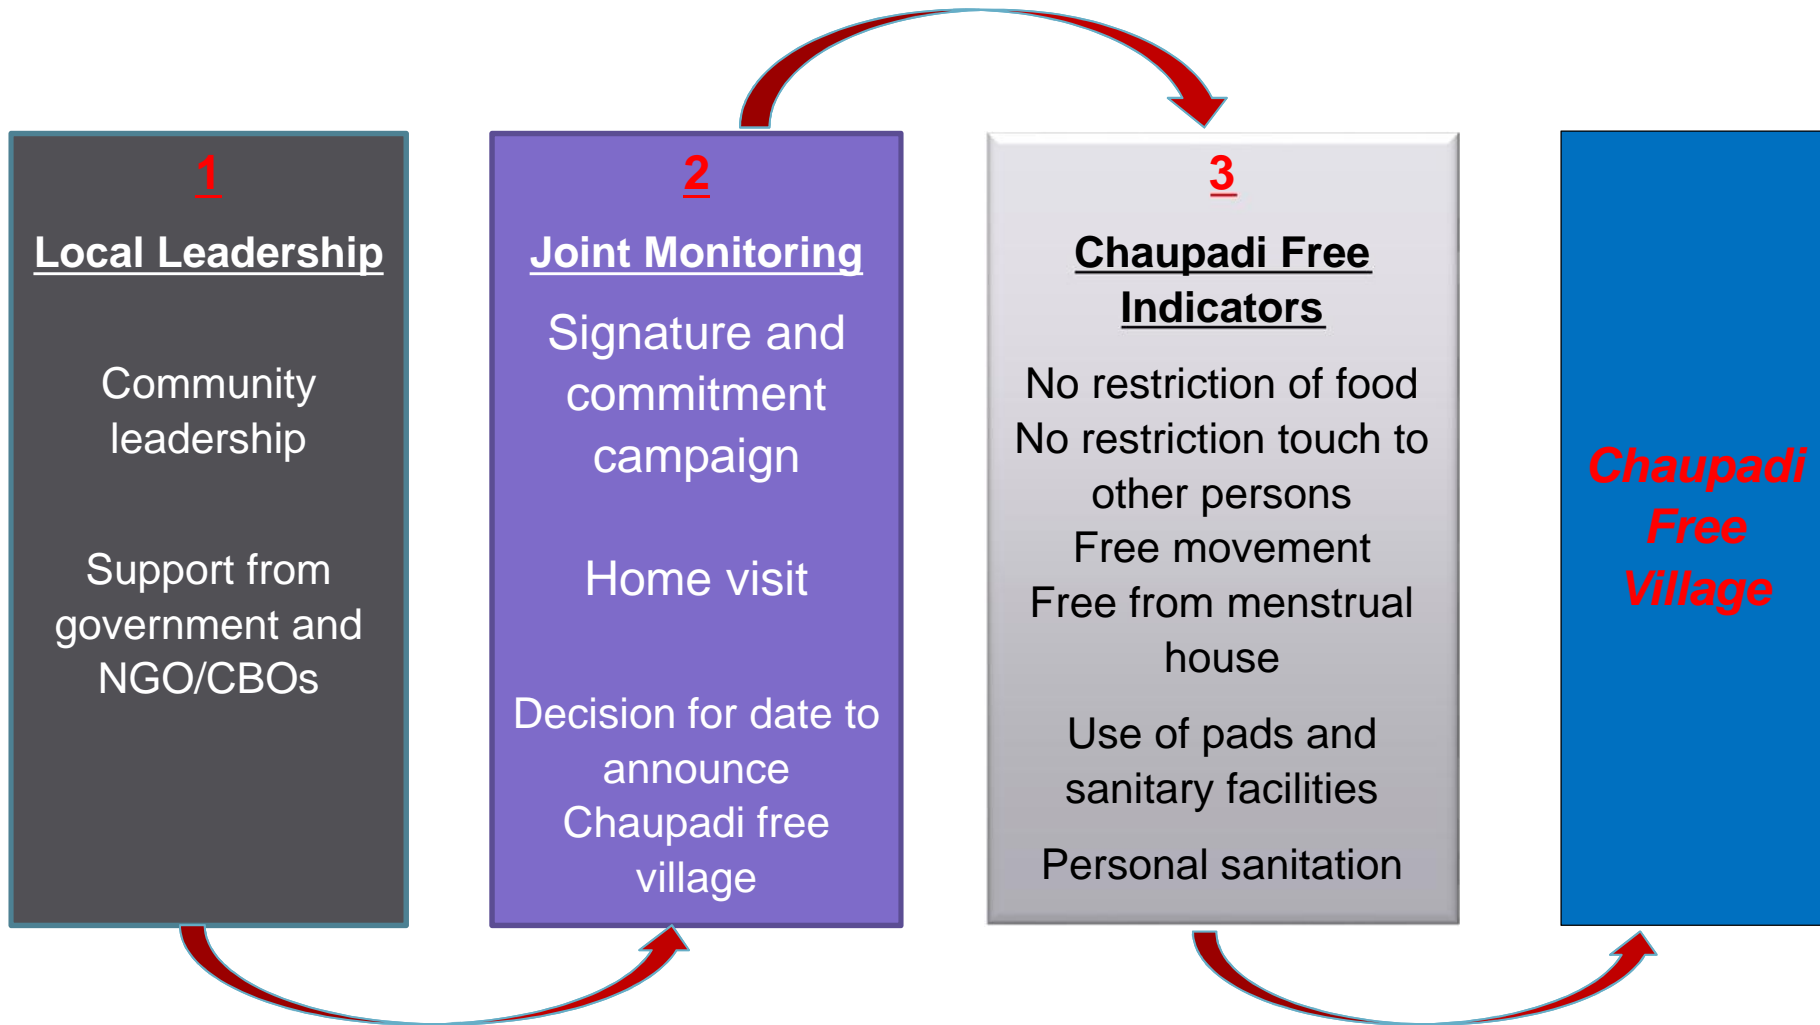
1

Local Leadership

Community leadership

Support from government and NGO/CBOs

2

Joint Monitoring

Signature and commitment campaign

Home visit

Decision for date to announce Chaupadi free village

3

Chaupadi Free Indicators

No restriction of food
No restriction touch to other persons
Free movement
Free from menstrual house

Use of pads and sanitary facilities

Personal sanitation

Chaupadi Free Village